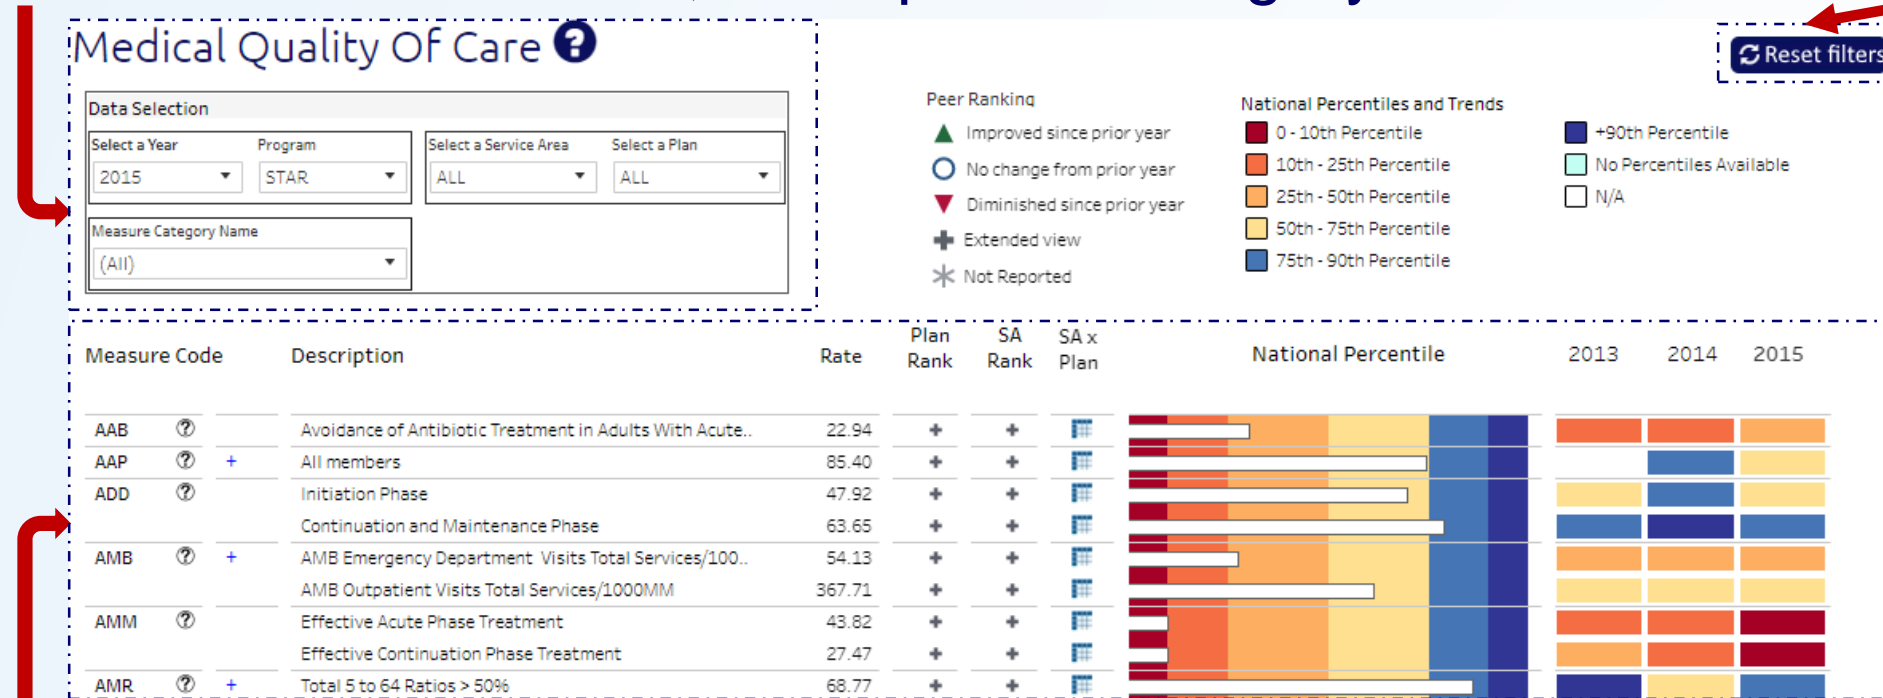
Medical Quality Of Care

Reset filters

Data Selection

Select a Year
2015

Program
STAR

Select a Service Area
ALL

Select a Plan
ALL

Measure Category Name
(All)

Peer Ranking
Improved since prior year
No change from prior year
Diminished since prior year
Extended view
Not Reported

National Percentiles and Trends
0 - 10th Percentile
10th - 25th Percentile
25th - 50th Percentile
50th - 75th Percentile
75th - 90th Percentile
+90th Percentile
No Percentiles Available
N/A

| Measure Code | | Description | Rate | Plan Rank | SA Rank | SA x Plan | National Percentile | 2013 | 2014 | 2015 |
|---|---|---|---|---|---|---|---|---|---|---|
| AAB | | Avoidance of Antibiotic Treatment in Adults With Acute.. | 22.94 | | | | | | | |
| AAP | + | All members | 85.40 | | | | | | | |
| ADD | | Initiation Phase | 47.92 | | | | | | | |
| | | Continuation and Maintenance Phase | 63.65 | | | | | | | |
| AMB | + | AMB Emergency Department Visits Total Services/100.. | 54.13 | | | | | | | |
| | | AMB Outpatient Visits Total Services/1000MM | 367.71 | | | | | | | |
| AMM | | Effective Acute Phase Treatment | 43.82 | | | | | | | |
| | | Effective Continuation Phase Treatment | 27.47 | | | | | | | |
| AMR | + | Total 5 to 64 Ratios > 50% | 68.77 | | | | | | | |